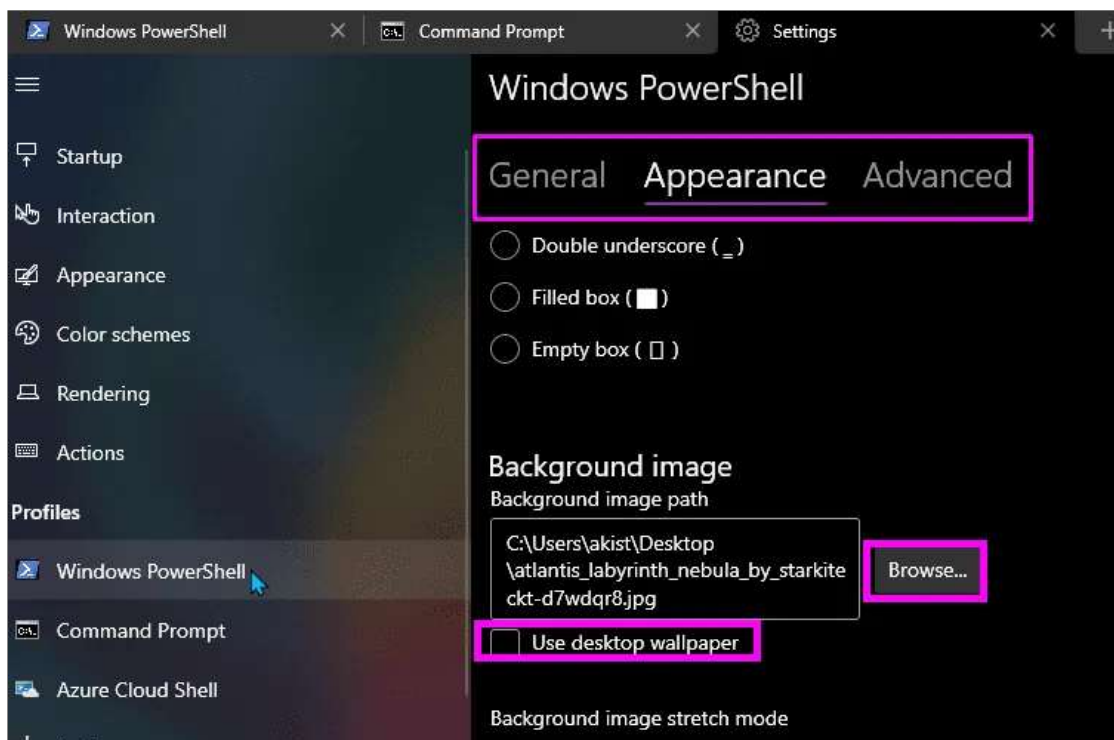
Windows PowerShell
Command Prompt
Settings

Startup
Interaction
Appearance
Color schemes
Rendering
Actions
Profiles
Windows PowerShell
Command Prompt
Azure Cloud Shell

Windows PowerShell

General Appearance Advanced

Double underscore ( _ )
Filled box ( █ )
Empty box ( ▯ )

Background image
Background image path
C:\Users\akist\Desktop\atlantis_labyrinth_nebula_by_starkiteckt-d7wdqr8.jpg
Browse...
Use desktop wallpaper

Background image stretch mode